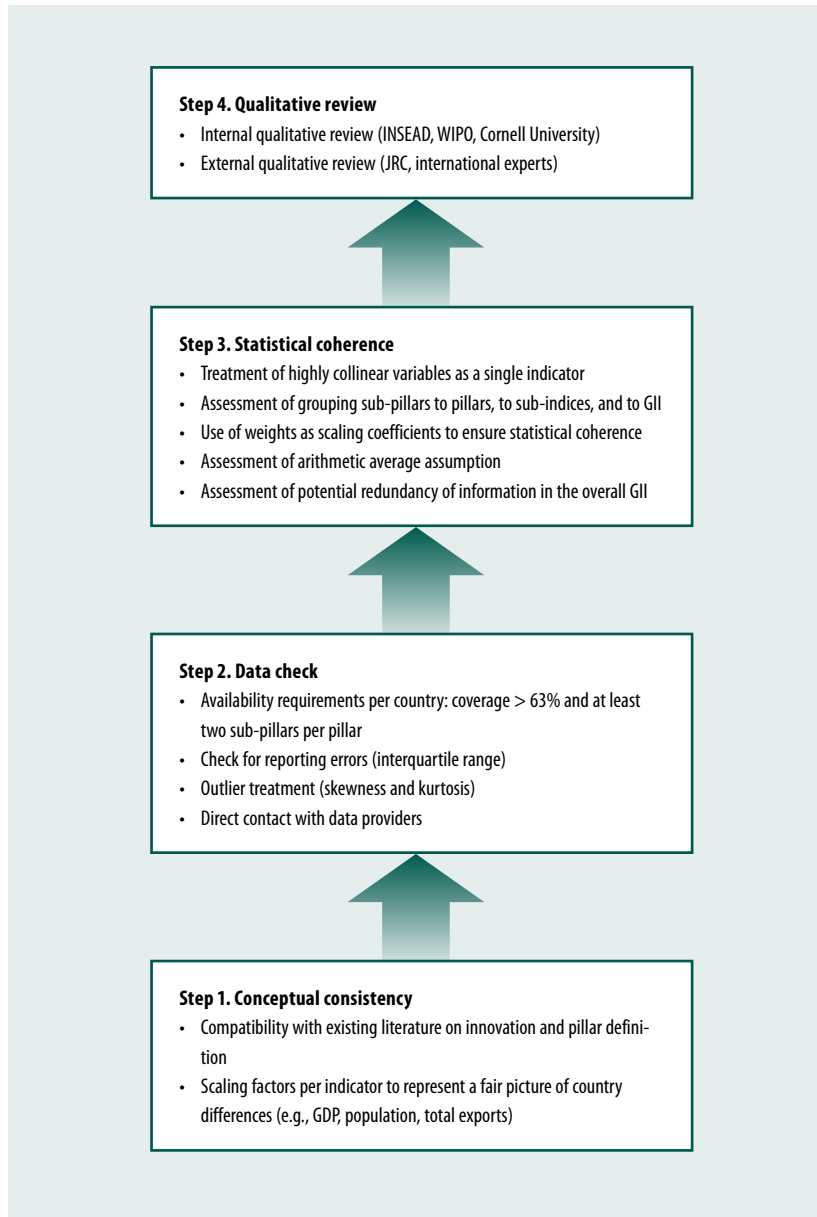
**Step 4. Qualitative review**
- Internal qualitative review (INSEAD, WIPO, Cornell University)
- External qualitative review (JRC, international experts)

**Step 3. Statistical coherence**
- Treatment of highly collinear variables as a single indicator
- Assessment of grouping sub-pillars to pillars, to sub-indices, and to GII
- Use of weights as scaling coefficients to ensure statistical coherence
- Assessment of arithmetic average assumption
- Assessment of potential redundancy of information in the overall GII

**Step 2. Data check**
- Availability requirements per country: coverage $> 63\%$ and at least two sub-pillars per pillar
- Check for reporting errors (interquartile range)
- Outlier treatment (skewness and kurtosis)
- Direct contact with data providers

**Step 1. Conceptual consistency**
- Compatibility with existing literature on innovation and pillar definition
- Scaling factors per indicator to represent a fair picture of country differences (e.g., GDP, population, total exports)